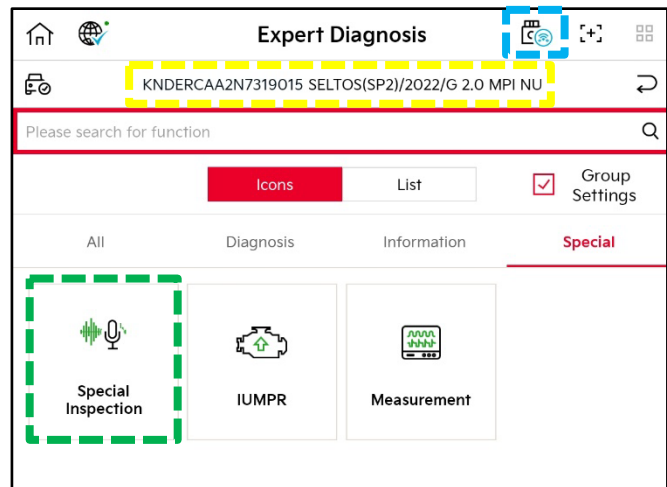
Expert Diagnosis

KNDERCAA2N7319015 SELTOS(SP2)/2022/G 2.0 MPI NU

Please search for function

Icons

List

Group Settings

All

Diagnosis

Information

Special

Special Inspection

IUMPR

Measurement